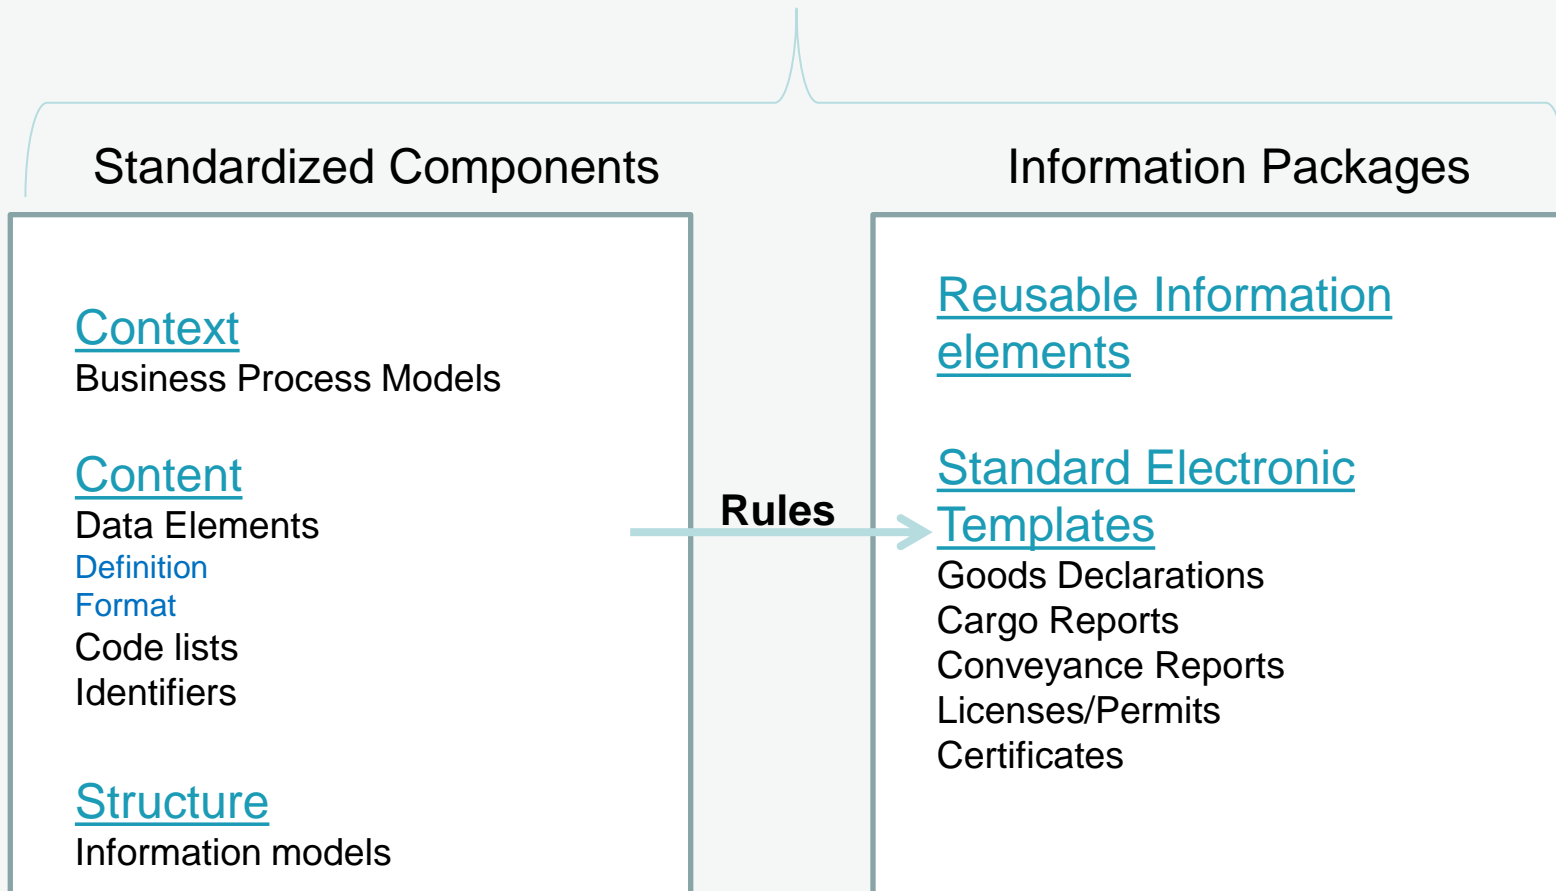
Standardized Components

Context
Business Process Models

Content
Data Elements
Definition
Format
Code lists
Identifiers

Structure
Information models

Rules

Information Packages

Reusable Information elements

Standard Electronic Templates
Goods Declarations
Cargo Reports
Conveyance Reports
Licenses/Permits
Certificates